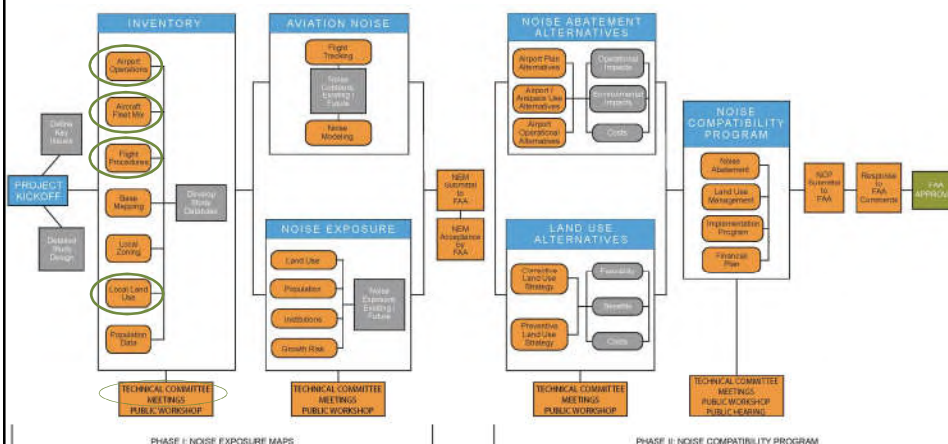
INVENTORY

Airport Operations

Aircraft Fleet Mix

Flight Procedures

Base Mapping

Local Zoning

Local Land Use

Population Data

Define Key Issues

PROJECT KICKOFF

Detailed Study Design

Develop Study Database

TECHNICAL COMMITTEE MEETINGS PUBLIC WORKSHOP

AVIATION NOISE

Flight Tracking

Noise Contours Existing / Future

Noise Modeling

NOISE EXPOSURE

Land Use

Population

Institutions

Growth Risk

Noise Exposure Existing / Future

TECHNICAL COMMITTEE MEETINGS PUBLIC WORKSHOP

NEM Submittal to FAA

NEM Acceptance by FAA

NOISE ABATEMENT ALTERNATIVES

Airport Plan Alternatives

Airport / Airspace Use Alternatives

Airport Operational Alternatives

Operational Impacts

Environmental Impacts

Costs

LAND USE ALTERNATIVES

Corrective Land Use Strategy

Preventive Land Use Strategy

Feasibility

Benefits

Costs

TECHNICAL COMMITTEE MEETINGS PUBLIC WORKSHOP

NOISE COMPATIBILITY PROGRAM

Noise Abatement

Land Use Management

Implementation Program

Financial Plan

TECHNICAL COMMITTEE MEETINGS PUBLIC WORKSHOP PUBLIC HEARING

NCP Submittal to FAA

Response to FAA Comments

FAA APPRO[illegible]

PHASE I: NOISE EXPOSURE MAPS

PHASE II: NOISE COMPATIBILITY PROGRAM